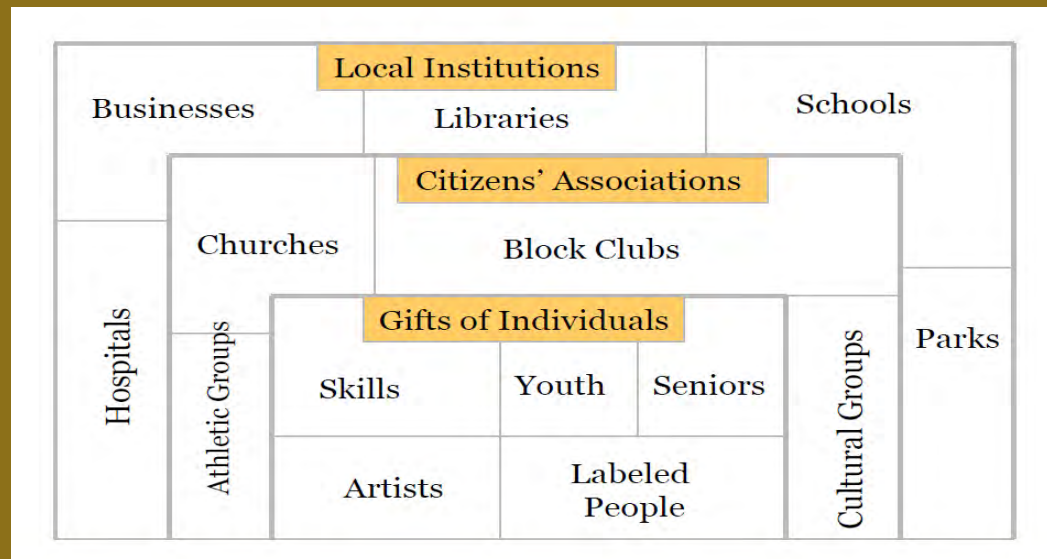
Local Institutions

Businesses

Libraries

Schools

Citizens' Associations

Churches

Block Clubs

Hospitals

Athletic Groups

Gifts of Individuals

Skills

Youth

Seniors

Artists

Labeled People

Cultural Groups

Parks